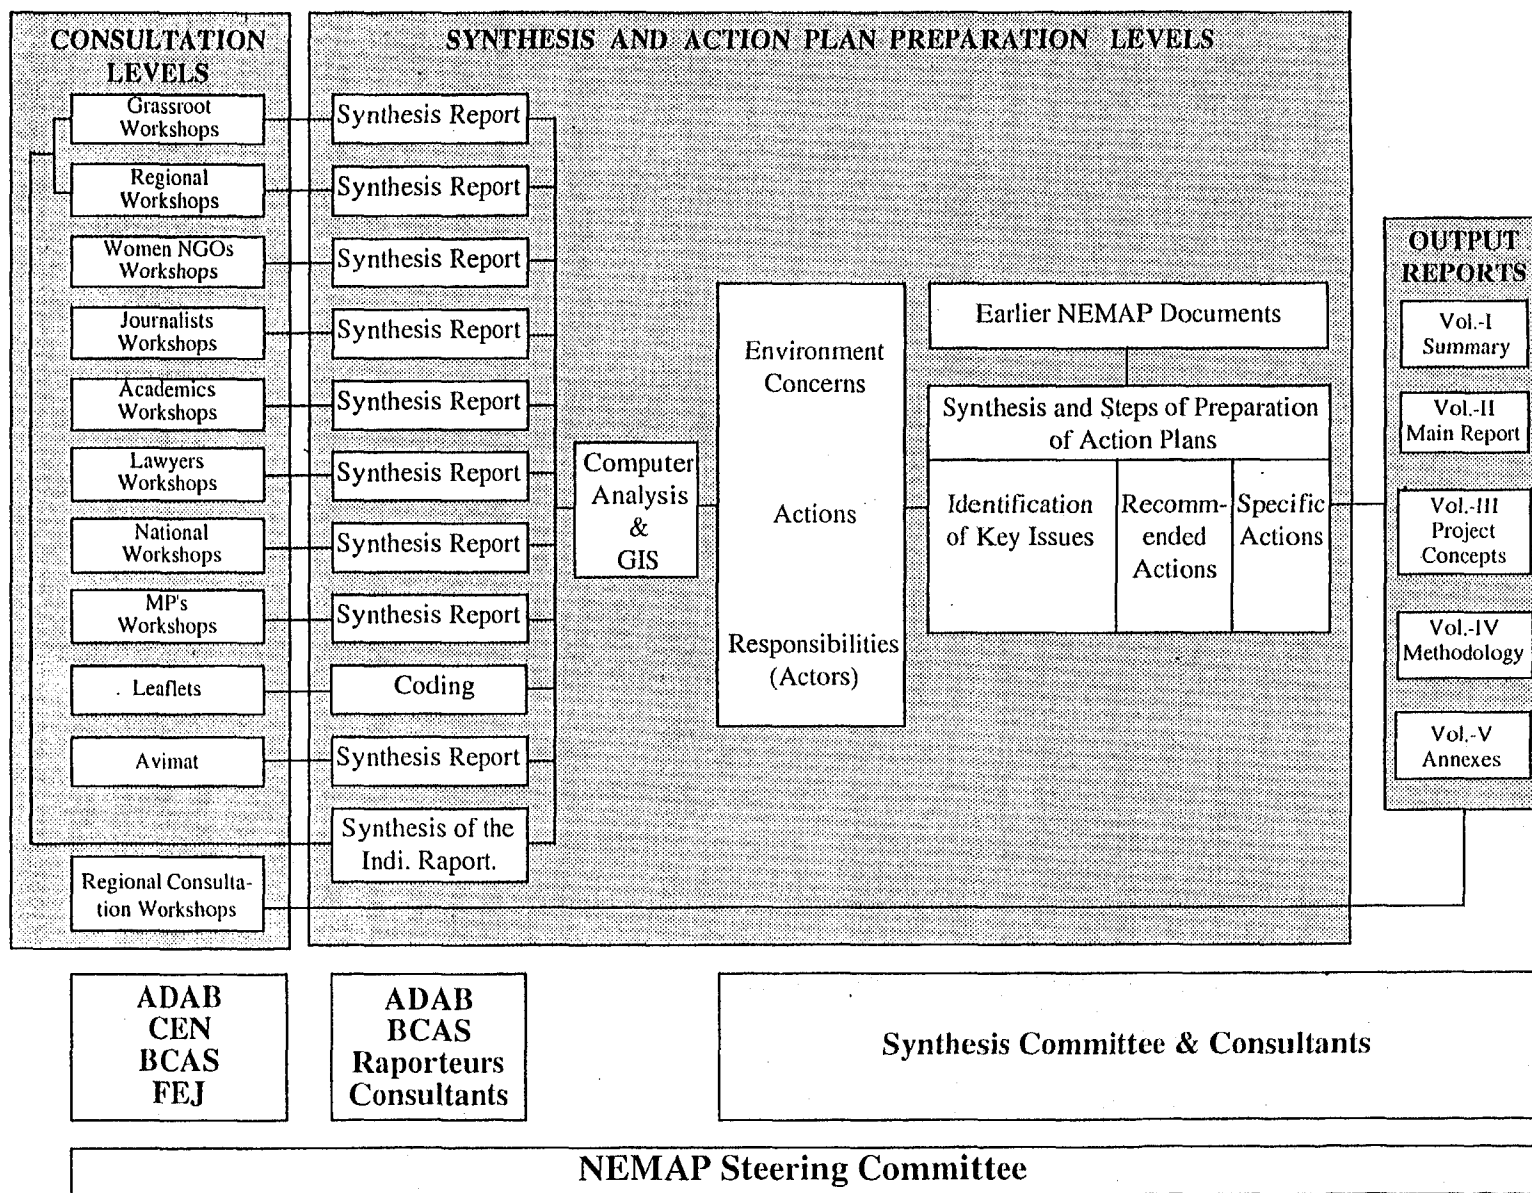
CONSULTATION LEVELS

Grassroot Workshops

Regional Workshops

Women NGOs Workshops

Journalists Workshops

Academics Workshops

Lawyers Workshops

National Workshops

MP's Workshops

. Leaflets

Avimat

Regional Consultation Workshops

SYNTHESIS AND ACTION PLAN PREPARATION LEVELS

Synthesis Report

Synthesis Report

Synthesis Report

Synthesis Report

Synthesis Report

Synthesis Report

Synthesis Report

Synthesis Report

Coding

Synthesis Report

Synthesis of the Indi. Raport.

Computer Analysis & GIS

Environment Concerns

Actions

Responsibilities (Actors)

Earlier NEMAP Documents

Synthesis and Steps of Preparation of Action Plans

Identification of Key Issues

Recommended Actions

Specific Actions

OUTPUT REPORTS

Vol.-I Summary

Vol.-II Main Report

Vol.-III Project Concepts

Vol.-IV Methodology

Vol.-V Annexes

ADAB
CEN
BCAS
FEJ

ADAB
BCAS
Raporteurs
Consultants

Synthesis Committee & Consultants

NEMAP Steering Committee